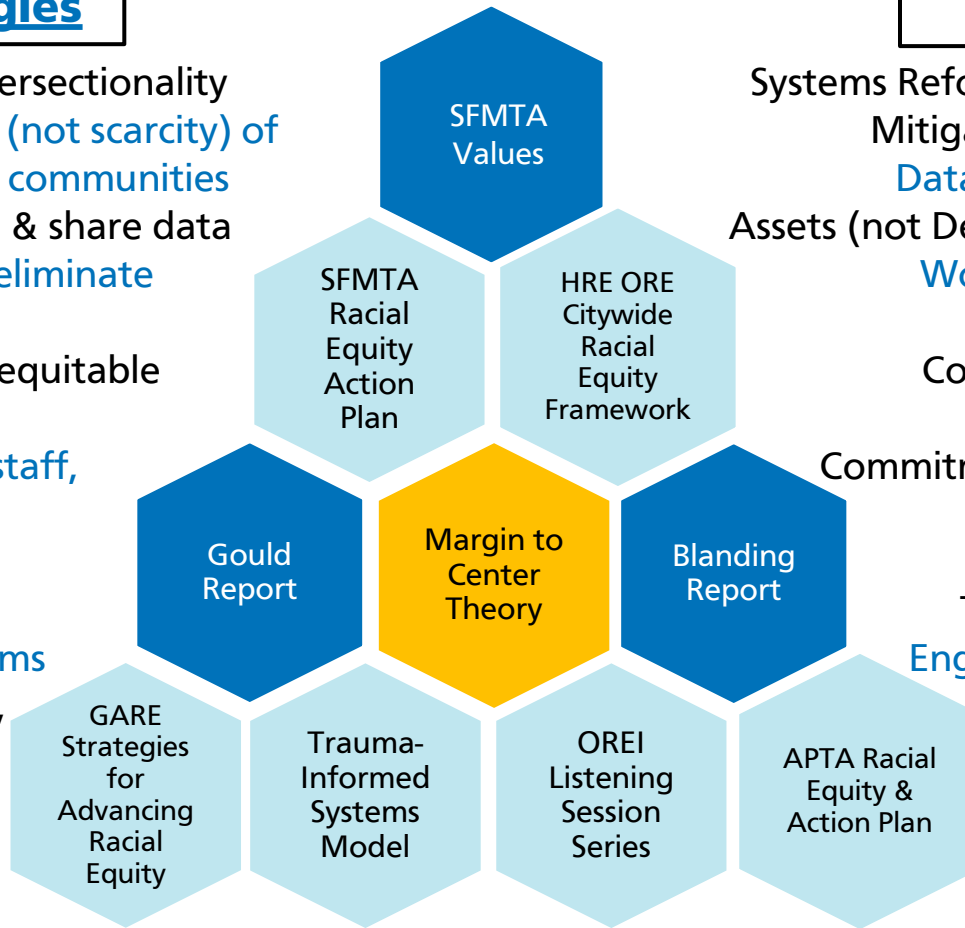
gies

ersectionality
(not scarcity) of
communities
& share data
eliminate

equitable

staff,

ms

SFMTA Values

SFMTA Racial Equity Action Plan

HRE ORE Citywide Racial Equity Framework

Gould Report

Margin to Center Theory

Blanding Report

GARE Strategies for Advancing Racial Equity

Trauma-Informed Systems Model

OREI Listening Session Series

APTA Racial Equity & Action Plan

Systems Refo
Mitig
Data
Assets (not De
W

Co

Commit

Eng